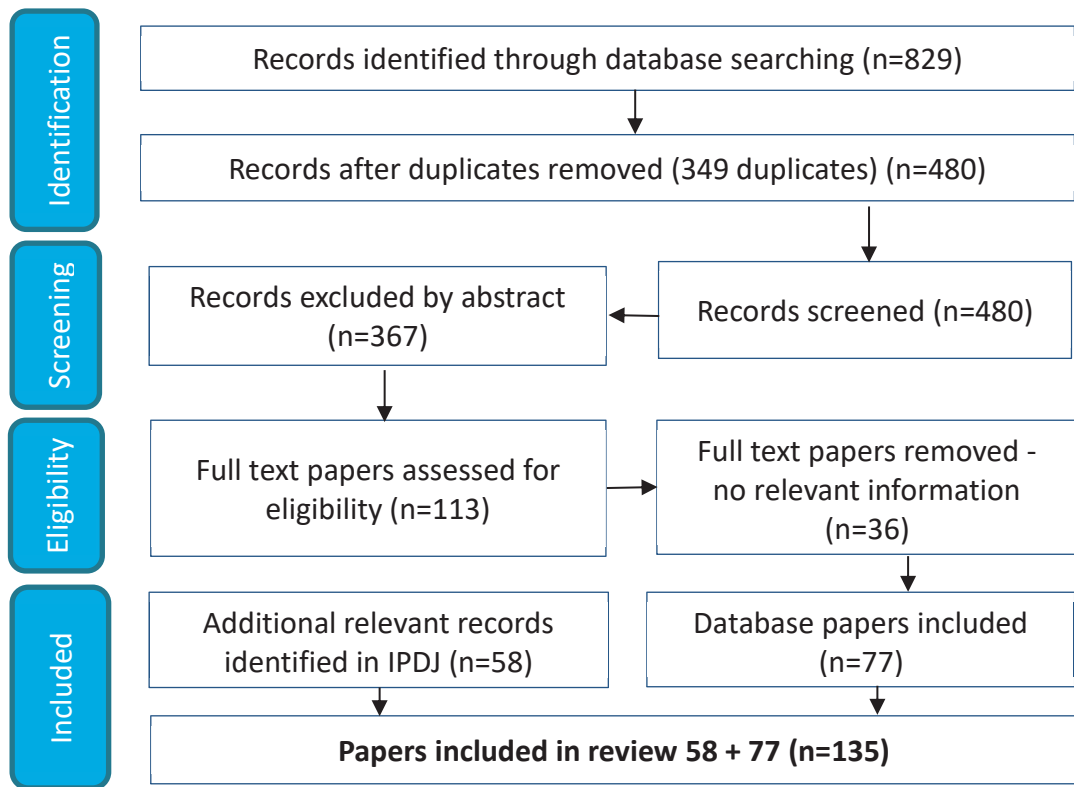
Identification

Records identified through database searching (n=829)

Records after duplicates removed (349 duplicates) (n=480)

Screening

Records excluded by abstract (n=367)

Records screened (n=480)

Eligibility

Full text papers assessed for eligibility (n=113)

Full text papers removed - no relevant information (n=36)

Included

Additional relevant records identified in IPDJ (n=58)

Database papers included (n=77)

**Papers included in review 58 + 77 (n=135)**